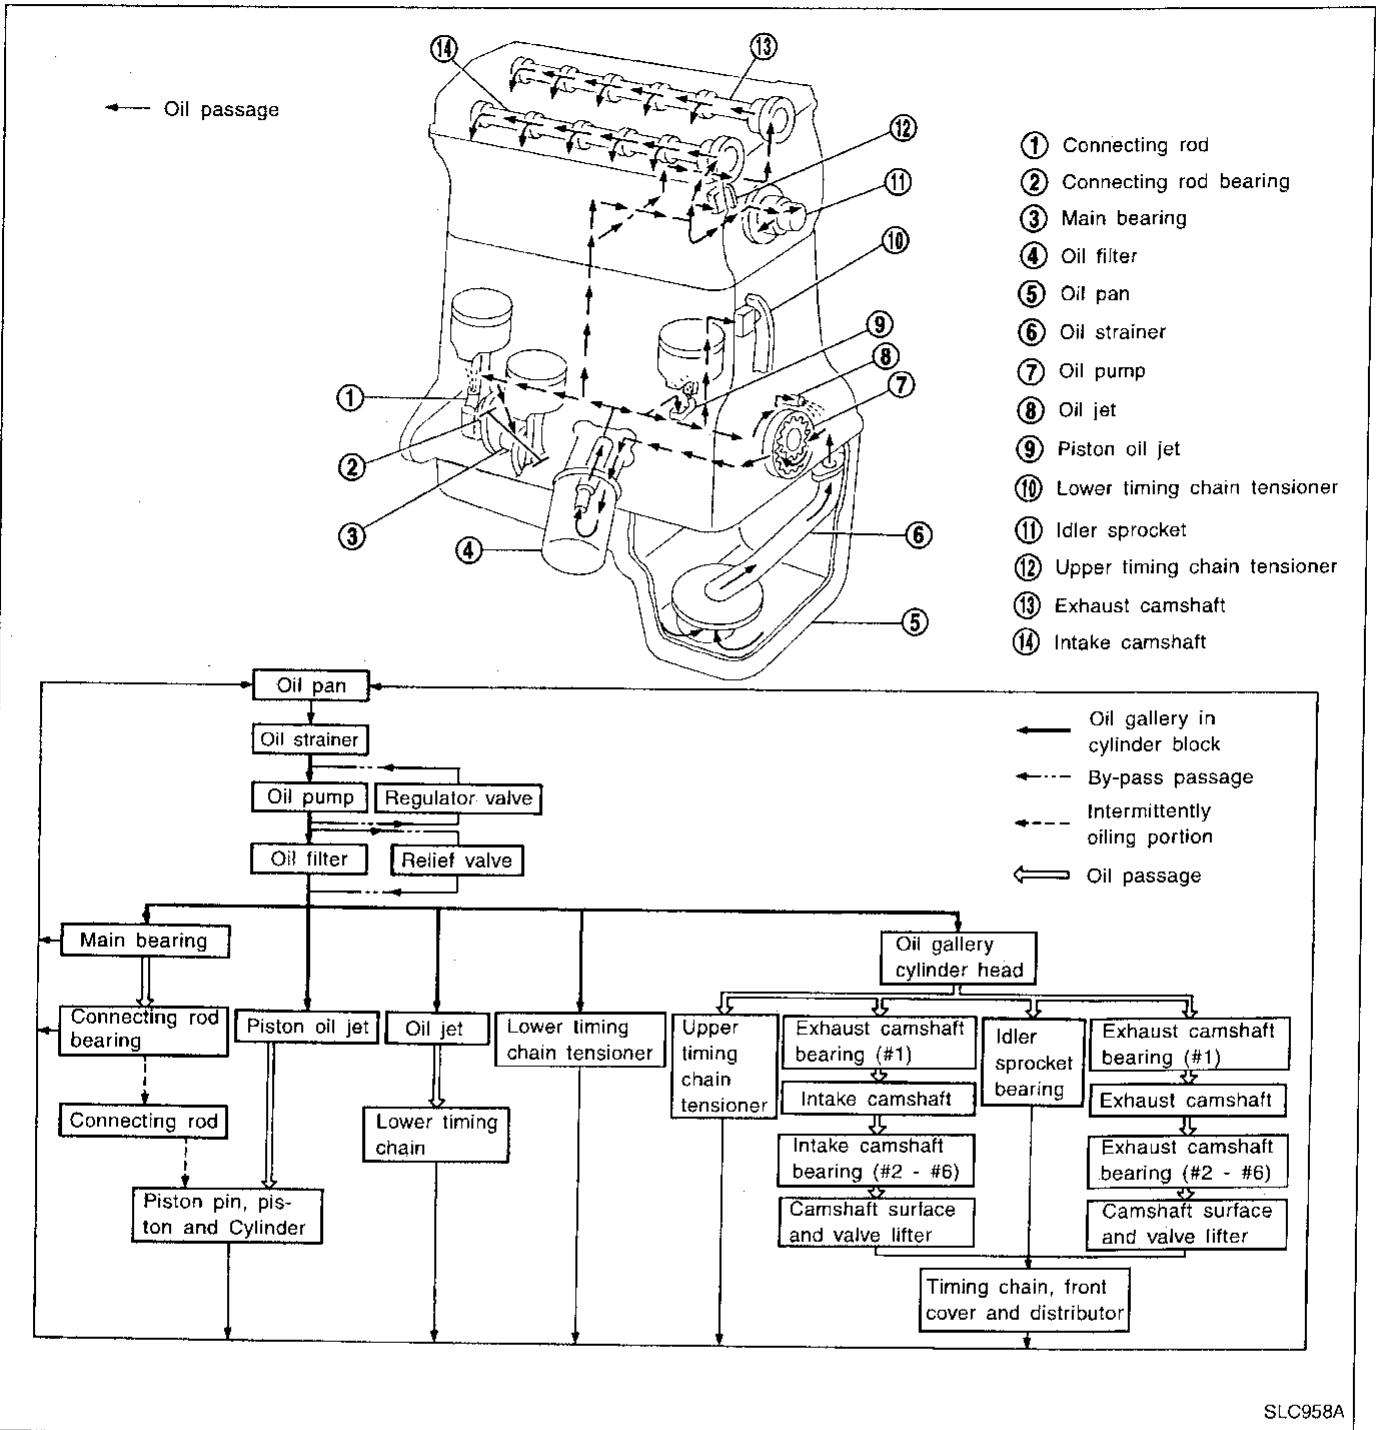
Oil passage

⑭ ⑬ ⑫ ⑪ ⑩ ⑨ ⑧ ⑦ ① ② ③ ④ ⑥ ⑤

① Connecting rod
② Connecting rod bearing
③ Main bearing
④ Oil filter
⑤ Oil pan
⑥ Oil strainer
⑦ Oil pump
⑧ Oil jet
⑨ Piston oil jet
⑩ Lower timing chain tensioner
⑪ Idler sprocket
⑫ Upper timing chain tensioner
⑬ Exhaust camshaft
⑭ Intake camshaft

Oil pan
Oil strainer
Oil pump
Regulator valve
Oil filter
Relief valve

Oil gallery in cylinder block
By-pass passage
Intermittently oiling portion
Oil passage

Main bearing
Connecting rod bearing
Connecting rod
Piston pin, piston and Cylinder
Piston oil jet
Oil jet
Lower timing chain
Lower timing chain tensioner
Oil gallery cylinder head
Upper timing chain tensioner
Exhaust camshaft bearing (#1)
Intake camshaft
Intake camshaft bearing (#2 - #6)
Camshaft surface and valve lifter
Idler sprocket bearing
Exhaust camshaft bearing (#1)
Exhaust camshaft
Exhaust camshaft bearing (#2 - #6)
Camshaft surface and valve lifter
Timing chain, front cover and distributor

SLC958A